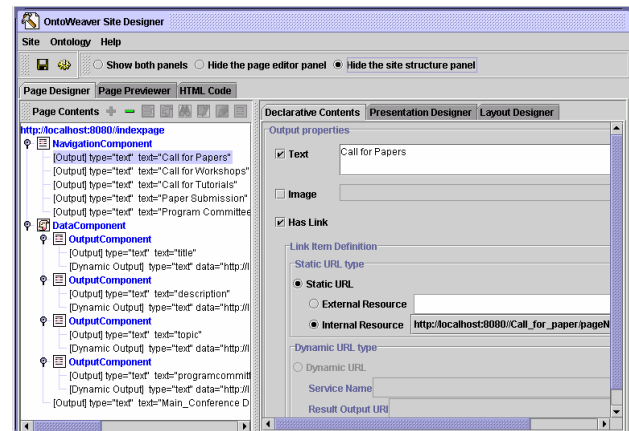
OntoWeaver Site Designer

Site Ontology Help

Show both panels Hide the page editor panel Hide the site structure panel

Page Designer Page Previewer HTML Code

Page Contents

http://localhost:8080//indexpage
NavigationComponent
[Output] type="text" text="Call for Papers"
[Output] type="text" text="Call for Workshops"
[Output] type="text" text="Call for Tutorials"
[Output] type="text" text="Paper Submission"
[Output] type="text" text="Program Committee
DataComponent
OutputComponent
[Output] type="text" text="title"
[Dynamic Output] type="text" data="http://l
OutputComponent
[Output] type="text" text="description"
[Dynamic Output] type="text" data="http://l
OutputComponent
[Output] type="text" text="topic"
[Dynamic Output] type="text" data="http://l
OutputComponent
[Output] type="text" text="programcommitt
[Dynamic Output] type="text" data="http://l
[Output] type="text" text="Main_Conference D

Declarative Contents Presentation Designer Layout Designer

Output properties

Text Call for Papers

Image

Has Link

Link Item Definition

Static URL type

Static URL

External Resource

Internal Resource http://localhost:8080//Call_for_paper/pageN

Dynamic URL type

Dynamic URL

Service Name

Result Output URI